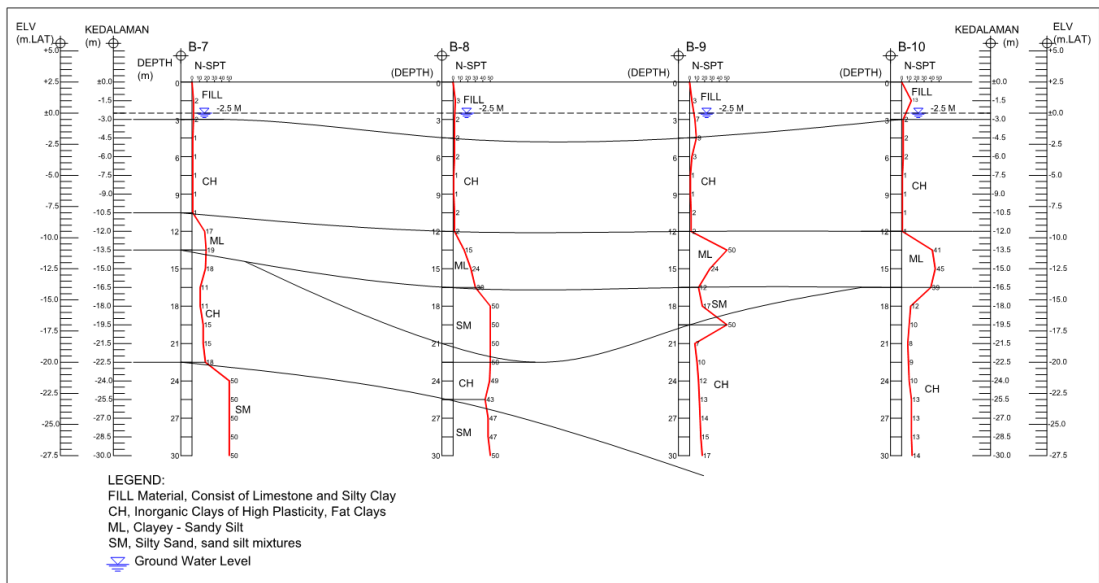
ELV (m.LAT)

KEDALAMAN (m)

B-7
DEPTH (m)
N-SPT
0 10 20 30 40 50

B-8
(DEPTH)
N-SPT

B-9
(DEPTH)
N-SPT

B-10
(DEPTH)
N-SPT

KEDALAMAN (m)

ELV (m.LAT)

+5.0
+2.5
±0.0
-2.5
-5.0
-7.5
-10.0
-12.5
-15.0
-17.5
-20.0
-22.5
-25.0
-27.5

±0.0
-1.5
-3.0
-4.5
-6.0
-7.5
-9.0
-10.5
-12.0
-13.5
-15.0
-16.5
-18.0
-19.5
-21.0
-22.5
-24.0
-25.5
-27.0
-28.5
-30.0

0
3
6
9
12
15
18
21
24
27
30

FILL
-2.5 M
CH
ML
CH
SM

FILL
-2.5 M
CH
ML
SM
CH
SM

FILL
-2.5 M
CH
ML
SM
CH

FILL
-2.5 M
CH
ML
CH

LEGEND:
FILL Material, Consist of Limestone and Silty Clay
CH, Inorganic Clays of High Plasticity, Fat Clays
ML, Clayey - Sandy Silt
SM, Silty Sand, sand silt mixtures
Ground Water Level